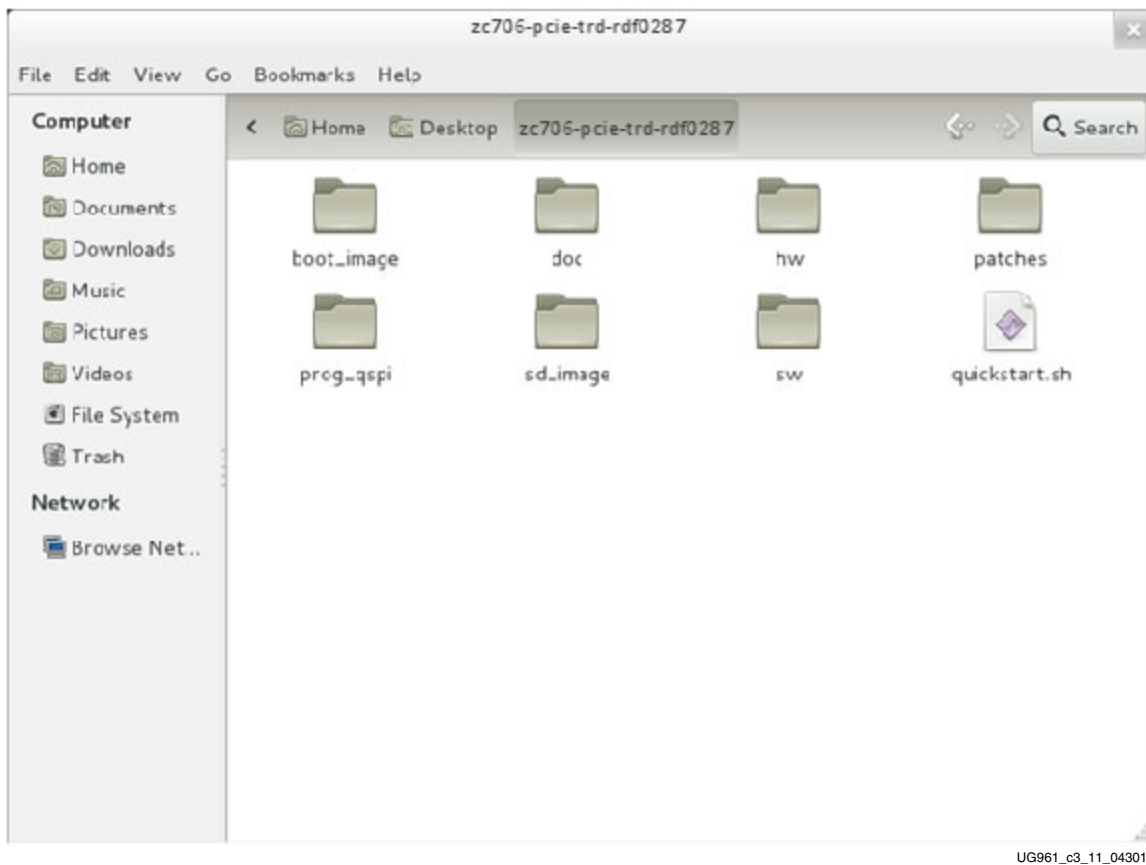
zc706-pcie-trd-rdf0287

File Edit View Go Bookmarks Help

Computer

Home

Documents

Downloads

Music

Pictures

Videos

File System

Trash

Network

Browse Net...

< Home Desktop zc706-pcie-trd-rdf0287

Search

boot_image

doc

hw

patches

prog_qspi

sd_image

sw

quickstart.sh

UG961_c3_11_04301